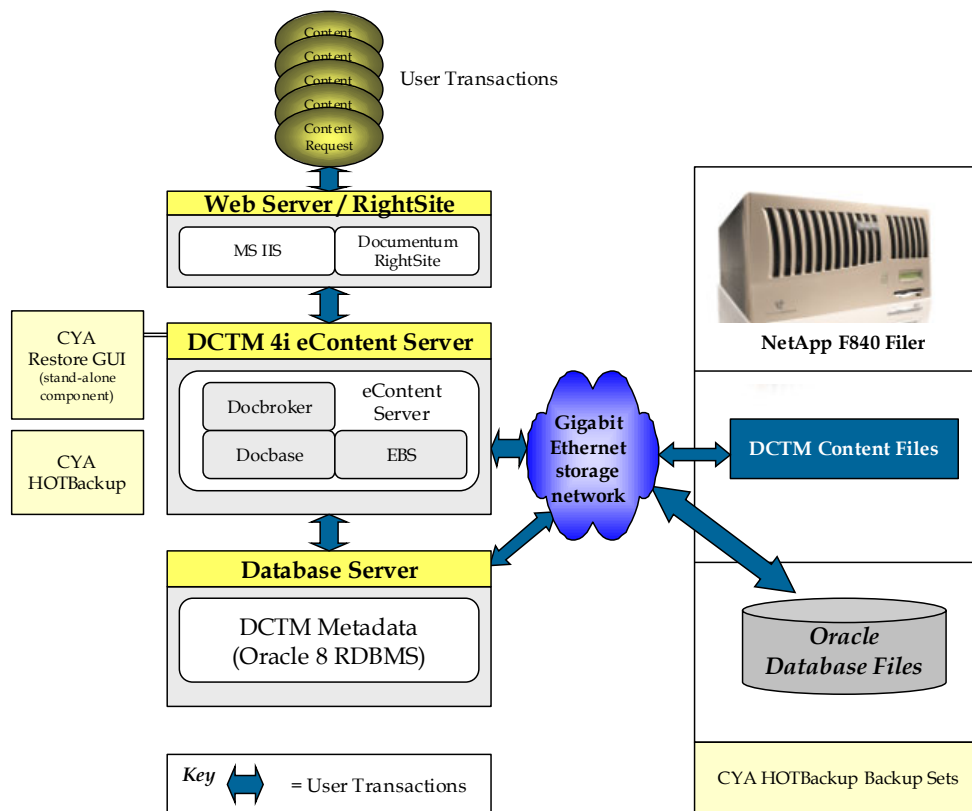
Content
Content
Content
Content
Content Request

User Transactions

Web Server / RightSite
MS IIS
Documentum RightSite

CYA Restore GUI (stand-alone component)

CYA HOTBackup

DCTM 4i eContent Server
Docbroker
eContent Server
Docbase
EBS

Gigabit Ethernet storage network

Database Server
DCTM Metadata (Oracle 8 RDBMS)

NetApp F840 Filer

DCTM Content Files

Oracle Database Files

CYA HOTBackup Backup Sets

Key = User Transactions